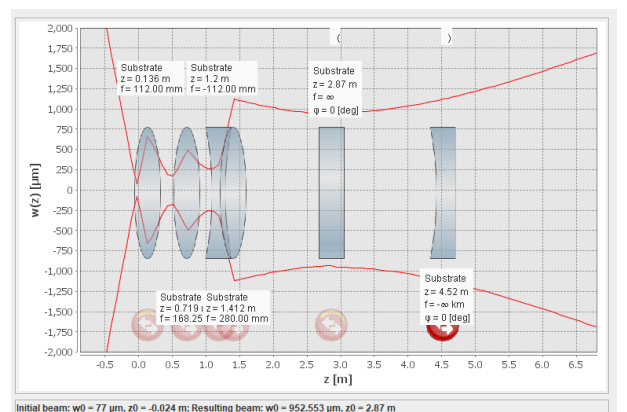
2,000
1,750
1,500
1,250
1,000
750
500
250
0
-250
-500
-750
-1,000
-1,250
-1,500
-1,750
-2,000

w(z) [µm]

( )

Substrate
z = 0.136 m
f = 112.00 mm

Substrate
z = 1.2 m
f = -112.00 mm

Substrate
z = 2.87 m
f = ∞
φ = 0 [deg]

Substrate
z = 0.719 m
f = 168.25 mm

Substrate
z = 1.412 m
f = 280.00 mm

Substrate
z = 4.52 m
f = -∞ km
φ = 0 [deg]

-0.5 0.0 0.5 1.0 1.5 2.0 2.5 3.0 3.5 4.0 4.5 5.0 5.5 6.0 6.5

z [m]

Initial beam: w0 = 77 µm, z0 = -0.024 m; Resulting beam: w0 = 952.553 µm, z0 = 2.87 m